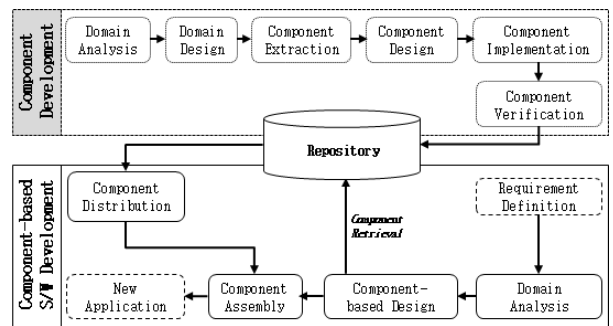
Component Development

Domain Analysis

Domain Design

Component Extraction

Component Design

Component Implementation

Component Verification

Repository

Component-based S/W Development

Component Distribution

Component Retrieval

Requirement Definition

New Application

Component Assembly

Component-based Design

Domain Analysis